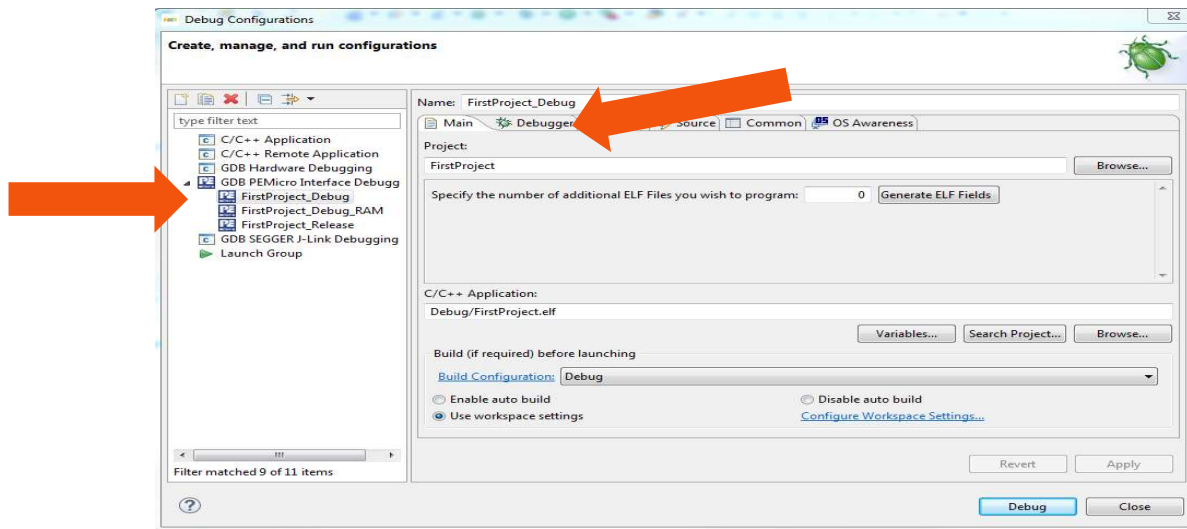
Debug Configurations

Create, manage, and run configurations

type filter text

C/C++ Application
C/C++ Remote Application
GDB Hardware Debugging
GDB PEMicro Interface Debugging
FirstProject_Debug
FirstProject_Debug_RAM
FirstProject_Release
GDB SEGGER J-Link Debugging
Launch Group

Filter matched 9 of 11 items

Name: FirstProject_Debug

Main | Debugger | Source | Common | OS Awareness

Project:
FirstProject
Browse...

Specify the number of additional ELF Files you wish to program: 0 Generate ELF Fields

C/C++ Application:
Debug/FirstProject.elf
Variables... Search Project... Browse...

Build (if required) before launching
Build Configuration: Debug
Enable auto build
Disable auto build
Use workspace settings
Configure Workspace Settings...

Revert Apply

Debug Close